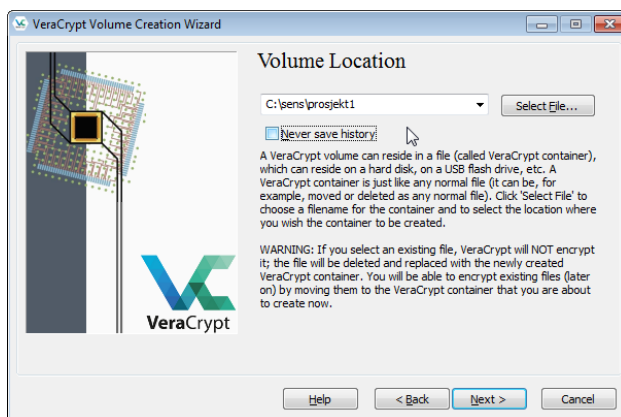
VeraCrypt Volume Creation Wizard

Volume Location

C:\sens\prosjekt1

Select File...

Never save history

A VeraCrypt volume can reside in a file (called VeraCrypt container), which can reside on a hard disk, on a USB flash drive, etc. A VeraCrypt container is just like any normal file (it can be, for example, moved or deleted as any normal file). Click 'Select File' to choose a filename for the container and to select the location where you wish the container to be created.

WARNING: If you select an existing file, VeraCrypt will NOT encrypt it; the file will be deleted and replaced with the newly created VeraCrypt container. You will be able to encrypt existing files (later on) by moving them to the VeraCrypt container that you are about to create now.

VeraCrypt

Help

< Back

Next >

Cancel